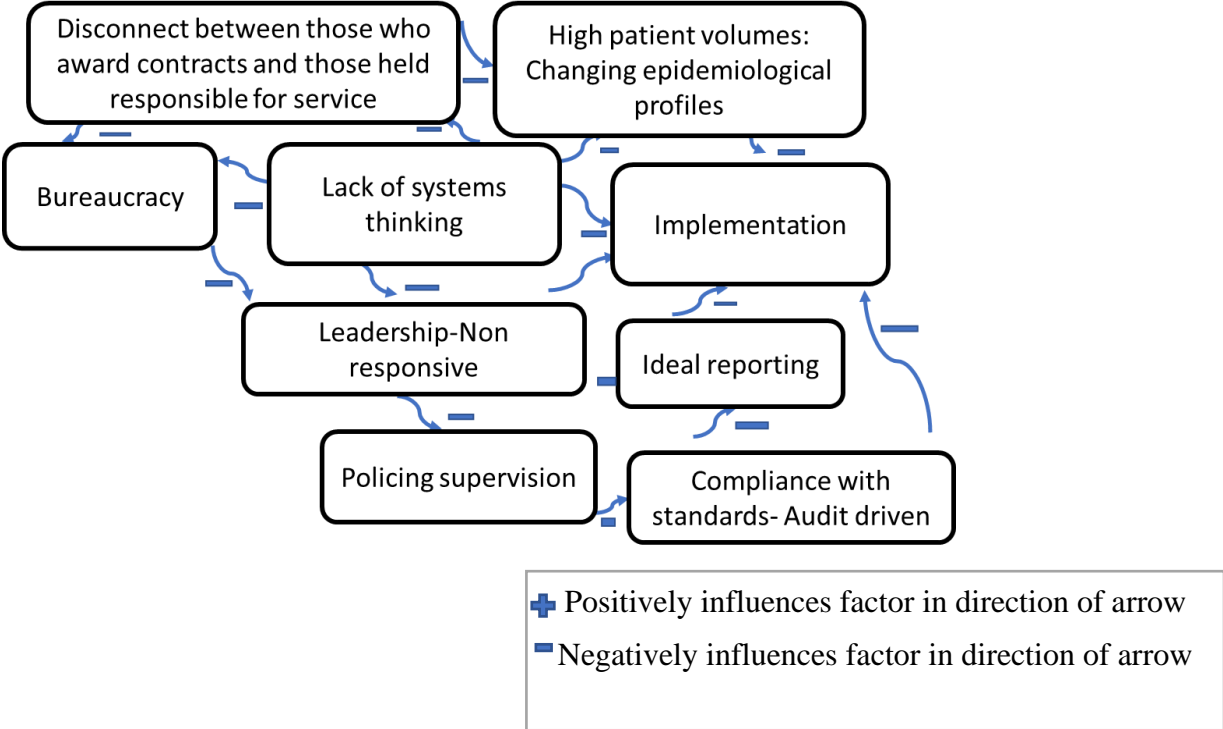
Disconnect between those who award contracts and those held responsible for service

High patient volumes: Changing epidemiological profiles

Bureaucracy

Lack of systems thinking

Implementation

Leadership-Non responsive

Ideal reporting

Policing supervision

Compliance with standards- Audit driven

Positively influences factor in direction of arrow

Negatively influences factor in direction of arrow